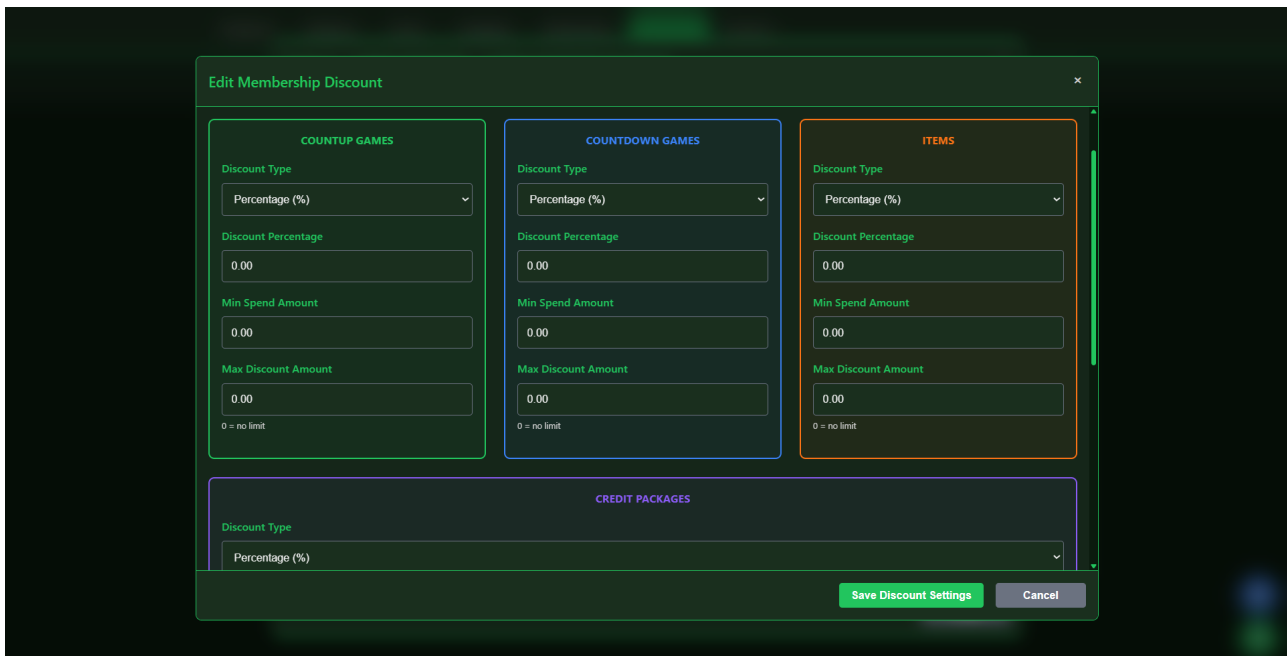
Edit Membership Discount

×

COUNTUP GAMES

Discount Type

Percentage (%)

Discount Percentage

0.00

Min Spend Amount

0.00

Max Discount Amount

0.00

0 = no limit

COUNTDOWN GAMES

Discount Type

Percentage (%)

Discount Percentage

0.00

Min Spend Amount

0.00

Max Discount Amount

0.00

0 = no limit

ITEMS

Discount Type

Percentage (%)

Discount Percentage

0.00

Min Spend Amount

0.00

Max Discount Amount

0.00

0 = no limit

CREDIT PACKAGES

Discount Type

Percentage (%)

Save Discount Settings

Cancel